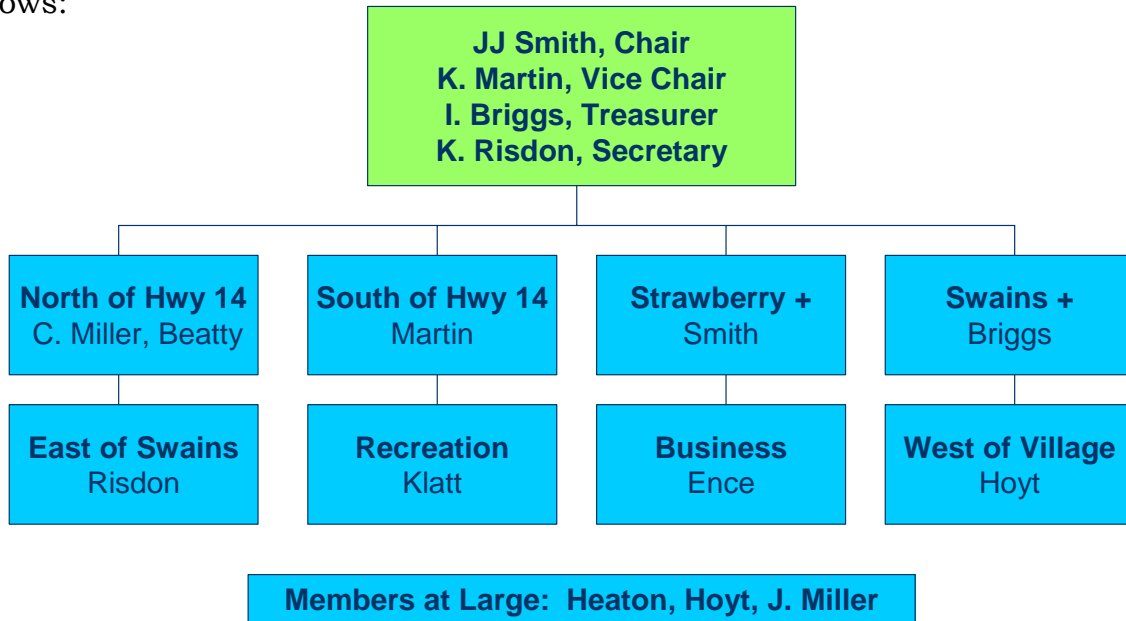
ows:

JJ Smith, Chair
K. Martin, Vice Chair
I. Briggs, Treasurer
K. Risdon, Secretary

North of Hwy 14
C. Miller, Beatty

South of Hwy 14
Martin

Strawberry +
Smith

Swains +
Briggs

East of Swains
Risdon

Recreation
Klatt

Business
Ence

West of Village
Hoyt

Members at Large: Heaton, Hoyt, J. Miller